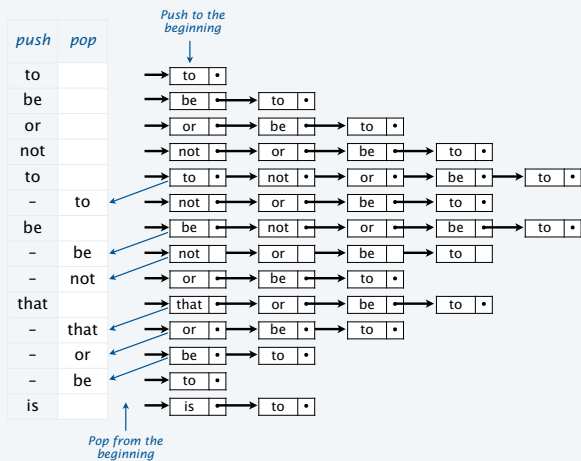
Push to the beginning

| push | pop |
|---|---|
| to | |
| be | |
| or | |
| not | |
| to | |
| - | to |
| be | |
| - | be |
| - | not |
| that | |
| - | that |
| - | or |
| - | be |
| is | |

to •
be • to •
or • be • to •
not • or • be • to •
to • not • or • be • to •
not • or • be • to •
be • not • or • be • to •
not or be to
or • be • to •
that • or • be • to •
or • be • to •
be • to •
to •
is • to •

Pop from the beginning